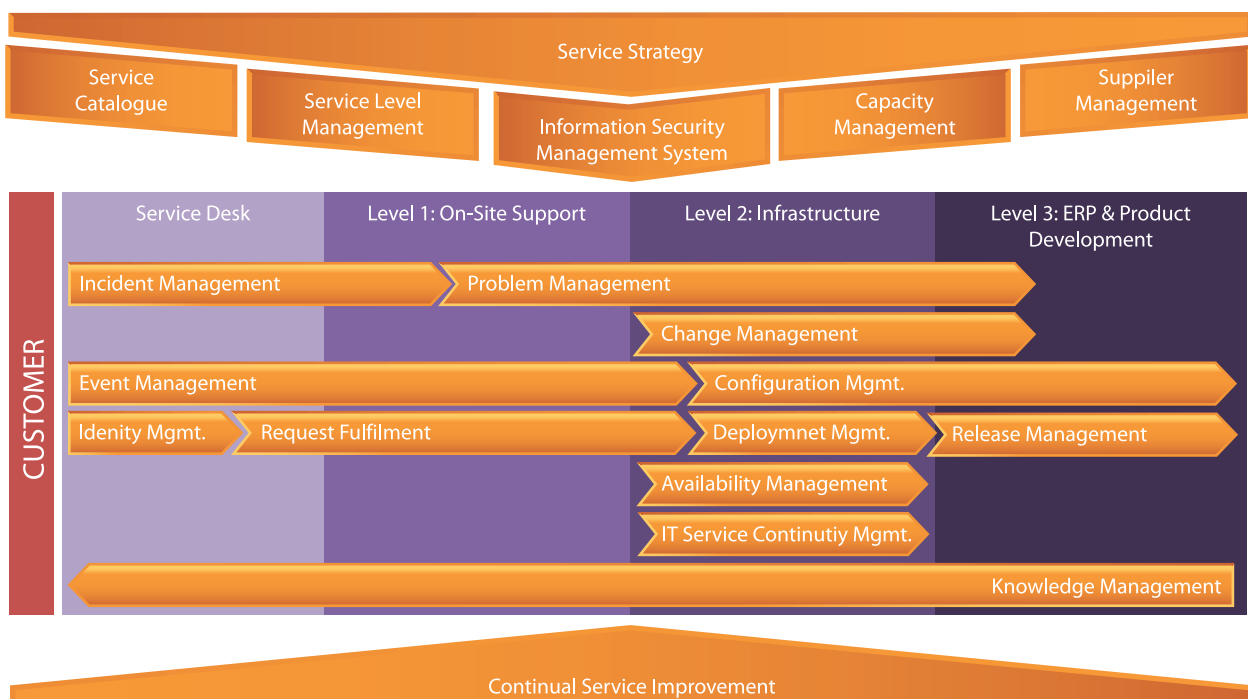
Service Strategy

Service Catalogue

Service Level Management

Information Security Management System

Capacity Management

Suppiler Management

CUSTOMER

Service Desk

Level 1: On-Site Support

Level 2: Infrastructure

Level 3: ERP & Product Development

Incident Management

Problem Management

Change Management

Event Management

Configuration Mgmt.

Idenity Mgmt.

Request Fulfilment

Deploymnet Mgmt.

Release Management

Availability Management

IT Service Contінutiy Mgmt.

Knowledge Management

Continual Service Improvement